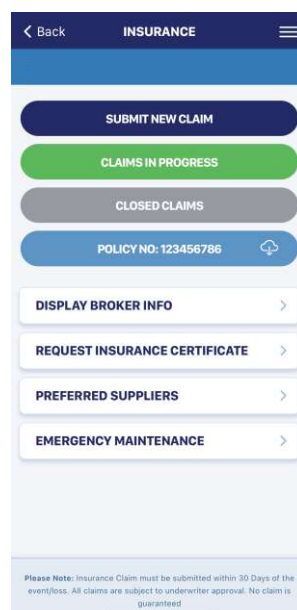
< Back INSURANCE

SUBMIT NEW CLAIM

CLAIMS IN PROGRESS

CLOSED CLAIMS

POLICY NO: 123456786

DISPLAY BROKER INFO >

REQUEST INSURANCE CERTIFICATE >

PREFERRED SUPPLIERS >

EMERGENCY MAINTENANCE >

Please Note: Insurance Claim must be submitted within 30 Days of the event/loss. All claims are subject to underwriter approval. No claim is guaranteed